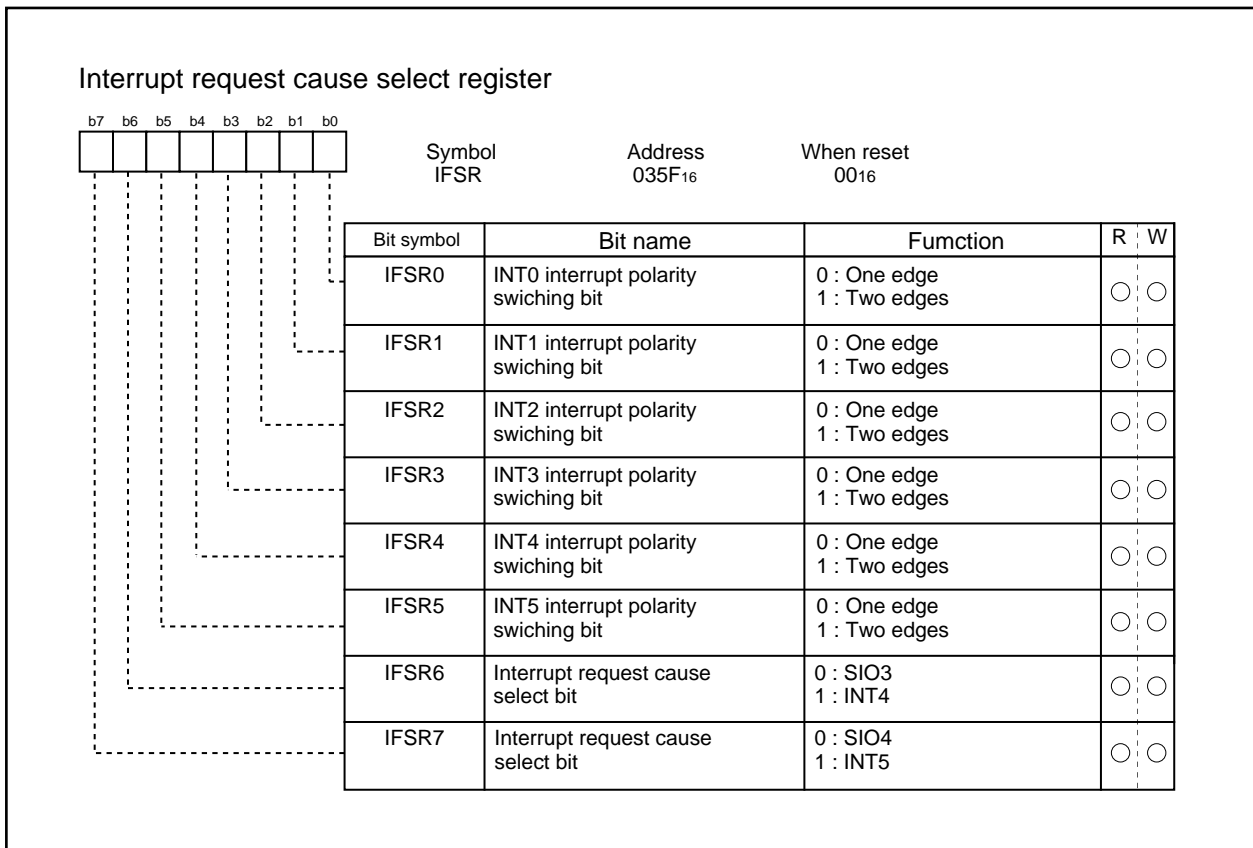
Interrupt request cause select register

b7 b6 b5 b4 b3 b2 b1 b0

Symbol IFSR

Address $035F_{16}$

When reset $00_{16}$

| Bit symbol | Bit name | Fumction | R | W |
|---|---|---|---|---|
| IFSR0 | INT0 interrupt polarity swiching bit | 0 : One edge 1 : Two edges | ○ | ○ |
| IFSR1 | INT1 interrupt polarity swiching bit | 0 : One edge 1 : Two edges | ○ | ○ |
| IFSR2 | INT2 interrupt polarity swiching bit | 0 : One edge 1 : Two edges | ○ | ○ |
| IFSR3 | INT3 interrupt polarity swiching bit | 0 : One edge 1 : Two edges | ○ | ○ |
| IFSR4 | INT4 interrupt polarity swiching bit | 0 : One edge 1 : Two edges | ○ | ○ |
| IFSR5 | INT5 interrupt polarity swiching bit | 0 : One edge 1 : Two edges | ○ | ○ |
| IFSR6 | Interrupt request cause select bit | 0 : SIO3 1 : INT4 | ○ | ○ |
| IFSR7 | Interrupt request cause select bit | 0 : SIO4 1 : INT5 | ○ | ○ |